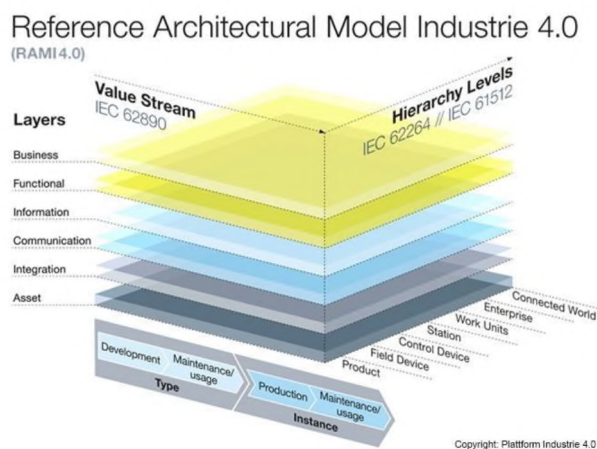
Reference Architectural Model Industrie 4.0
(RAMI4.0)

Value Stream
IEC 62890

Hierarchy Levels
IEC 62264 // IEC 61512

Layers

Business

Functional

Information

Communication

Integration

Asset

Connected World
Enterprise
Work Units
Station
Control Device
Field Device
Product

Development
Maintenance/ usage
Type

Production
Maintenance/ usage
Instance

Copyright: Plattform Industrie 4.0